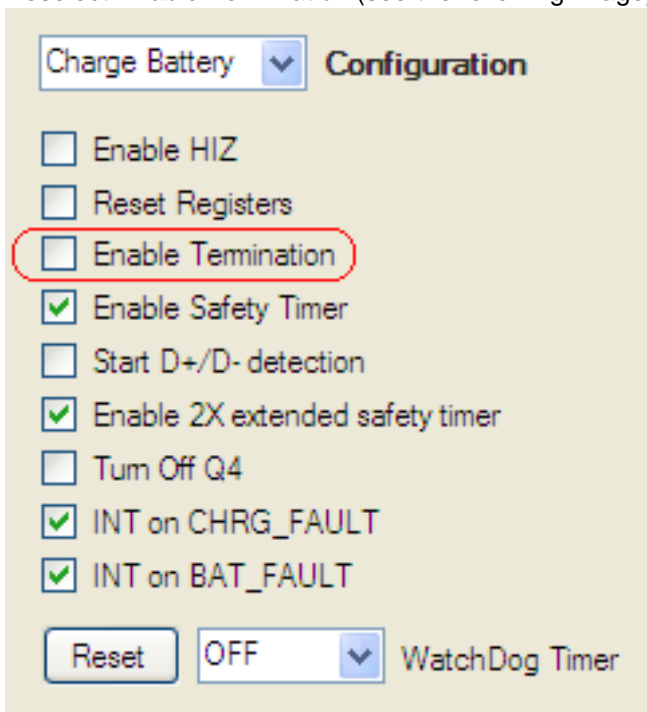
Charge Battery Configuration

Enable HIZ

Reset Registers

Enable Termination

Enable Safety Timer

Start D+/D- detection

Enable 2X extended safety timer

Tum Off Q4

INT on CHRG_FAULT

INT on BAT_FAULT

Reset OFF WatchDog Timer